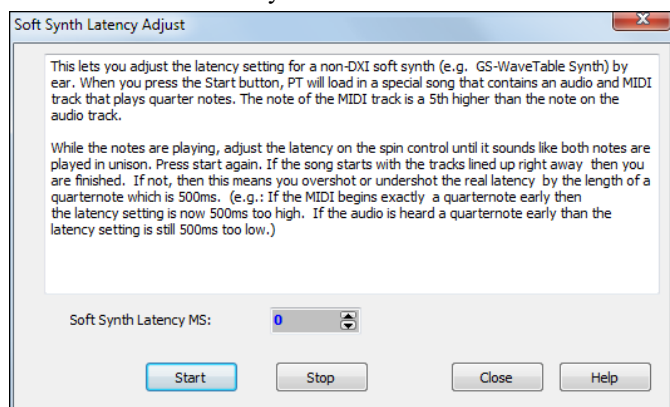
Soft Synth Latency Adjust

This lets you adjust the latency setting for a non-DXI soft synth (e.g. GS-WaveTable Synth) by ear. When you press the Start button, PT will load in a special song that contains an audio and MIDI track that plays quarter notes. The note of the MIDI track is a 5th higher than the note on the audio track.

While the notes are playing, adjust the latency on the spin control until it sounds like both notes are played in unison. Press start again. If the song starts with the tracks lined up right away then you are finished. If not, then this means you overshot or undershot the real latency by the length of a quarternote which is 500ms. (e.g.: If the MIDI begins exactly a quarternote early then the latency setting is now 500ms too high. If the audio is heard a quarternote early than the latency setting is still 500ms too low.)

Soft Synth Latency MS: 0

Start Stop Close Help